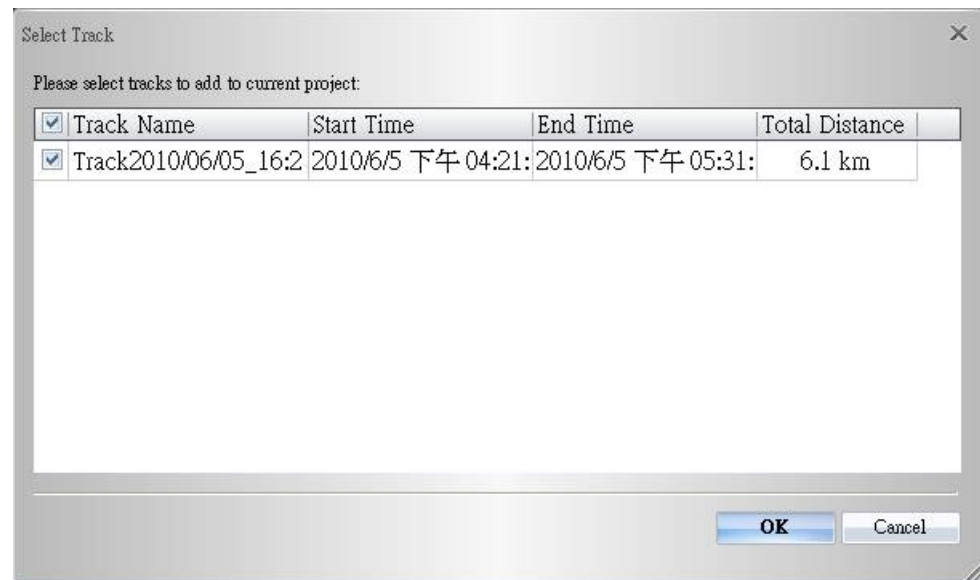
Select Track

×

Please select tracks to add to current project:

| Track Name | Start Time | End Time | Total Distance |
|---|---|---|---|
| Track2010/06/05_16:2 | 2010/6/5 下午 04:21: | 2010/6/5 下午 05:31: | 6.1 km |

OK

Cancel